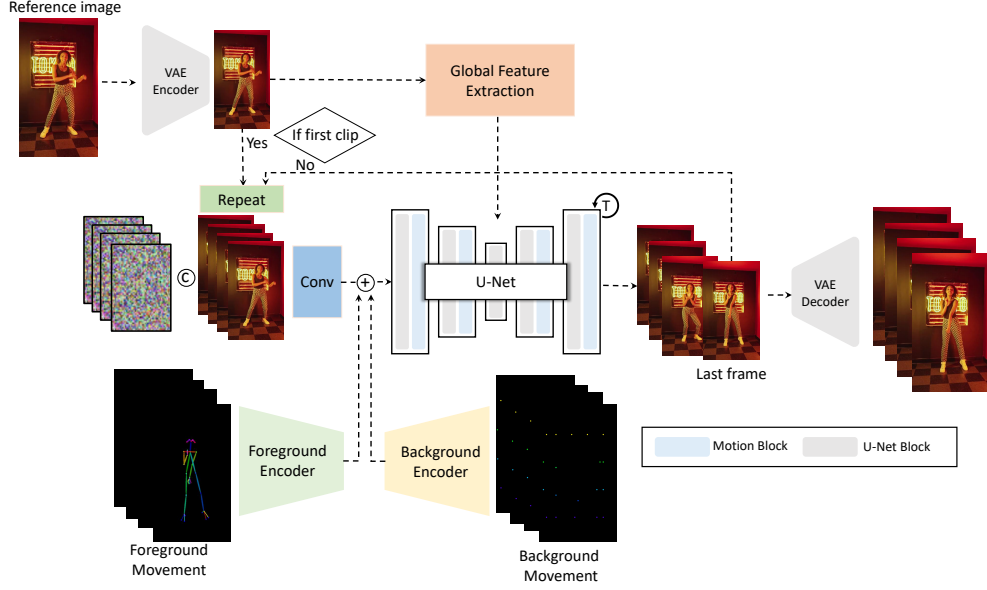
Reference image

VAE Encoder

Global Feature Extraction

If first clip

Yes

No

Repeat

©

Conv

⊕

U-Net

T

VAE Decoder

Last frame

Foreground Encoder

Background Encoder

Motion Block

U-Net Block

Foreground Movement

Background Movement